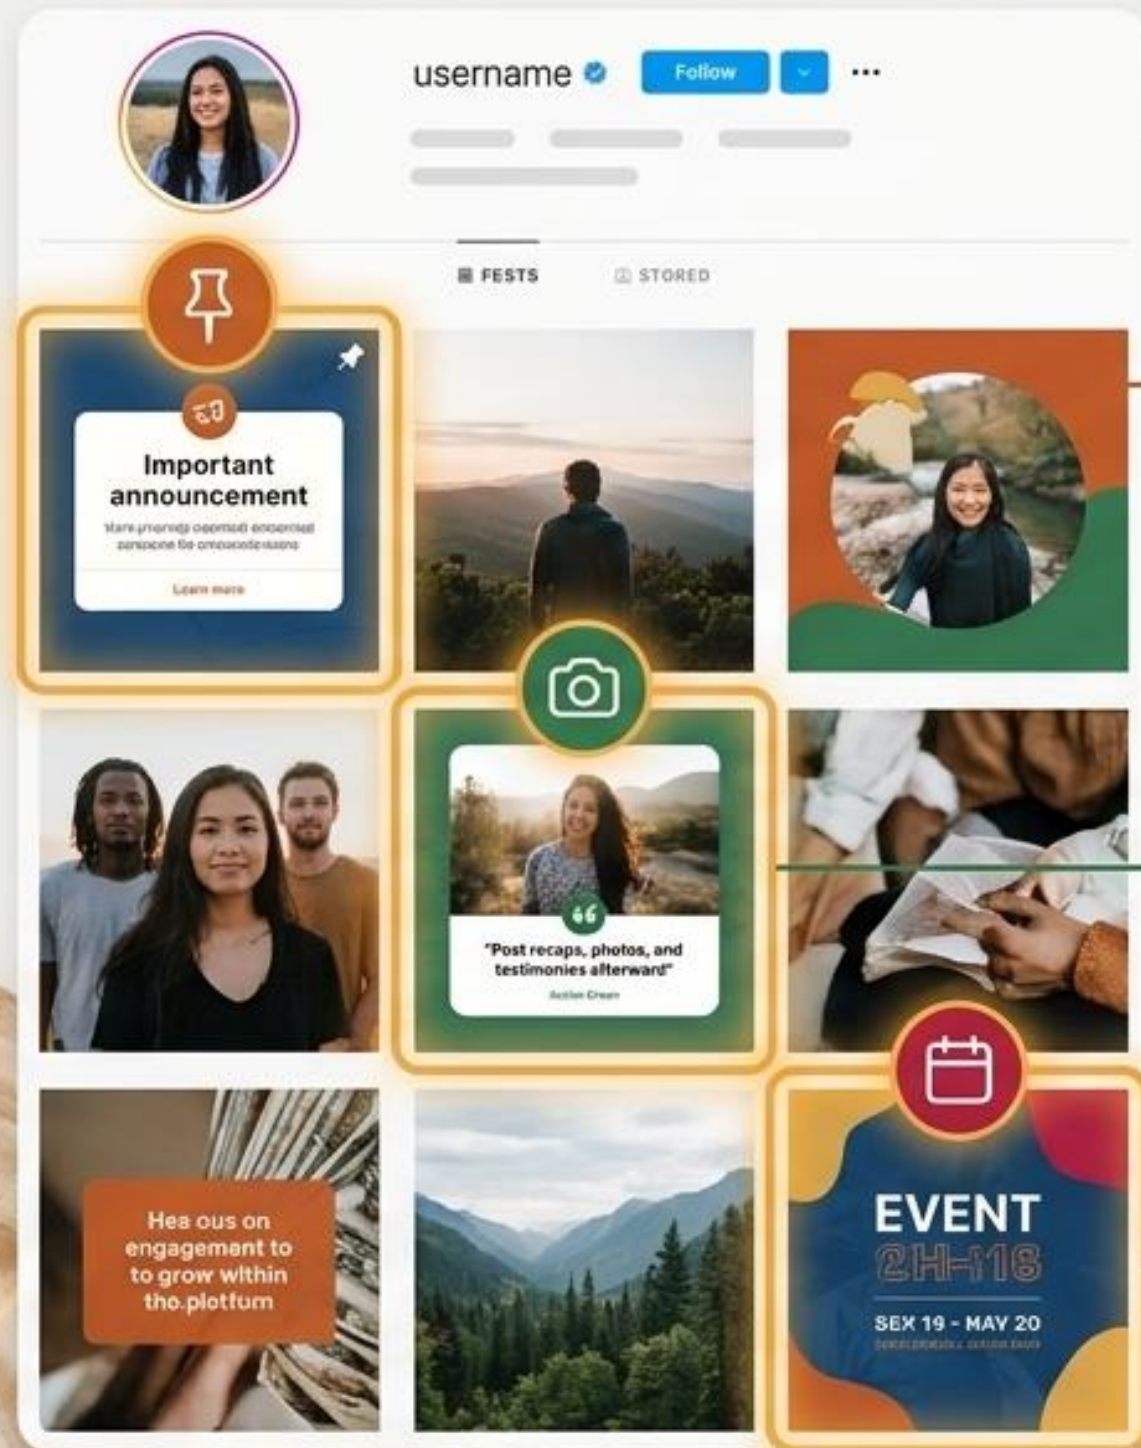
username

Follow

...

FESTS

STORED

Important announcement

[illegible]

Learn more

"Post recaps, photos, and testimonies afterward"

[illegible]

Hea ous on engagement to to grow within tho.plotfum

EVENT

2H-18

SEX 19 - MAY 20

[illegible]